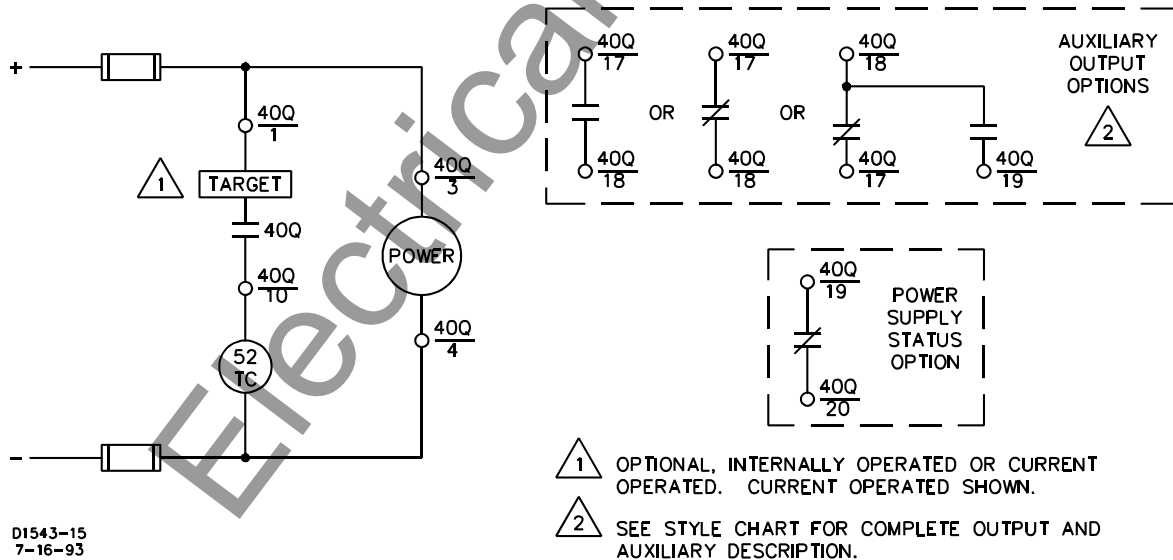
+

-

40Q
1

1

TARGET

40Q

40Q
10

52
TC

40Q
3

POWER

40Q
4

40Q
17

40Q
18

OR

40Q
17

40Q
18

OR

40Q
18

40Q
17

40Q
19

AUXILIARY
OUTPUT
OPTIONS

2

40Q
19

40Q
20

POWER
SUPPLY
STATUS
OPTION

1 OPTIONAL, INTERNALLY OPERATED OR CURRENT OPERATED. CURRENT OPERATED SHOWN.

2 SEE STYLE CHART FOR COMPLETE OUTPUT AND AUXILIARY DESCRIPTION.

D1543-15
7-16-93

Electrical